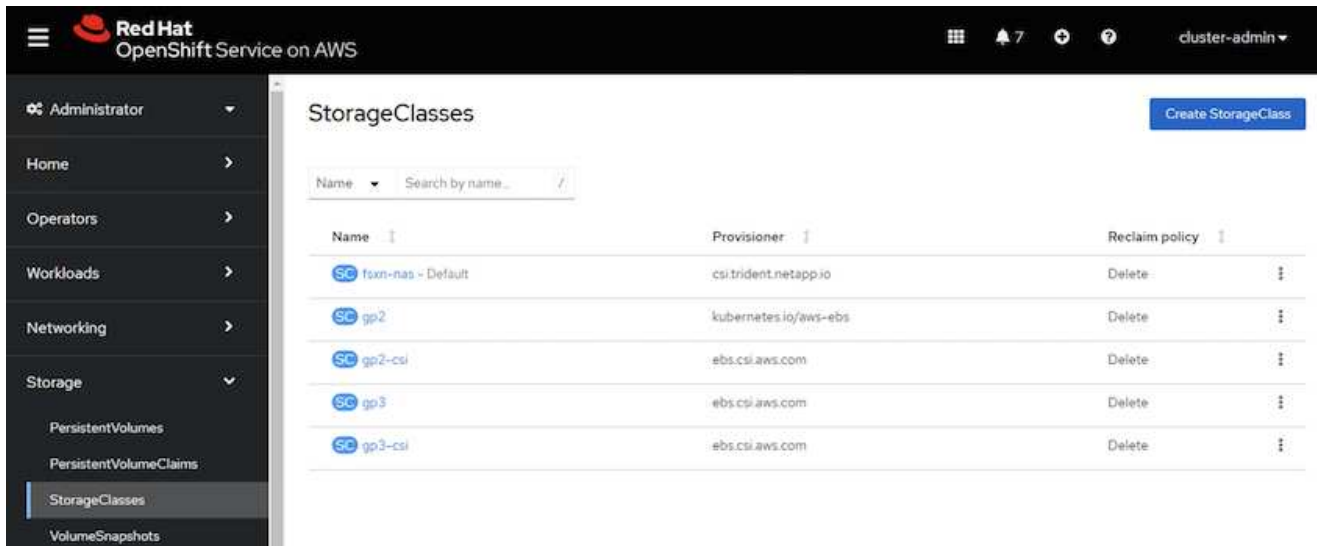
Red Hat
OpenShift Service on AWS

7

cluster-admin

Administrator

Home

Operators

Workloads

Networking

Storage

PersistentVolumes

PersistentVolumeClaims

StorageClasses

VolumeSnapshots

StorageClasses

Create StorageClass

Name Search by name... /

| Name | Provisioner | Reclaim policy |
|---|---|---|
| SC fsxn-nas - Default | csi.trident.netapp.io | Delete |
| SC gp2 | kubernetes.io/aws-ebs | Delete |
| SC gp2-csi | ebs.csi.aws.com | Delete |
| SC gp3 | ebs.csi.aws.com | Delete |
| SC gp3-csi | ebs.csi.aws.com | Delete |